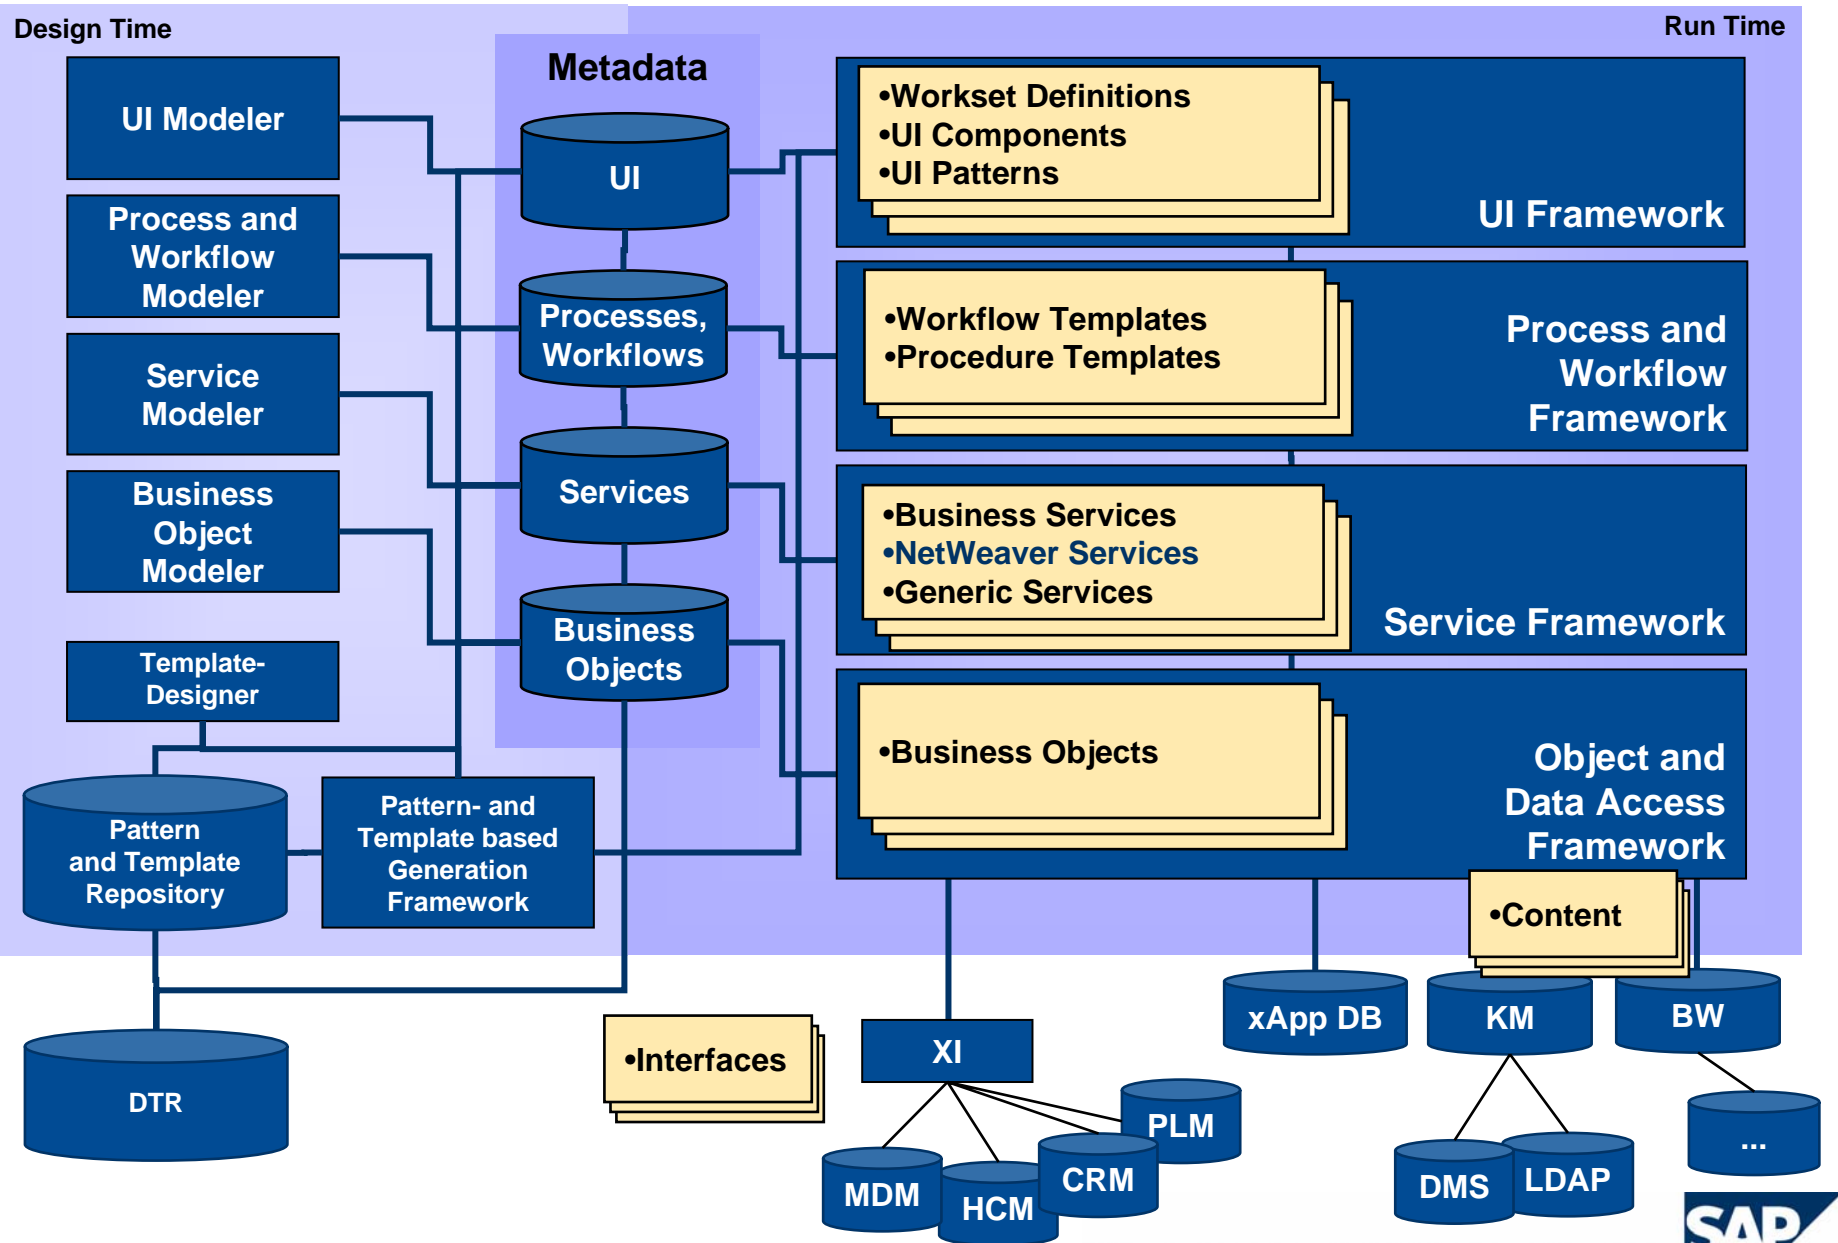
Design Time

Run Time

UI Modeler

Process and Workflow Modeler

Service Modeler

Business Object Modeler

Template-Designer

Pattern and Template Repository

Pattern- and Template based Generation Framework

Metadata

UI

Processes, Workflows

Services

Business Objects

•Workset Definitions
•UI Components
•UI Patterns

UI Framework

•Workflow Templates
•Procedure Templates

Process and Workflow Framework

•Business Services
•NetWeaver Services
•Generic Services

Service Framework

•Business Objects

Object and Data Access Framework

•Content

DTR

•Interfaces

XI

xApp DB

KM

BW

PLM

CRM

MDM

HCM

DMS

LDAP

...

SAP